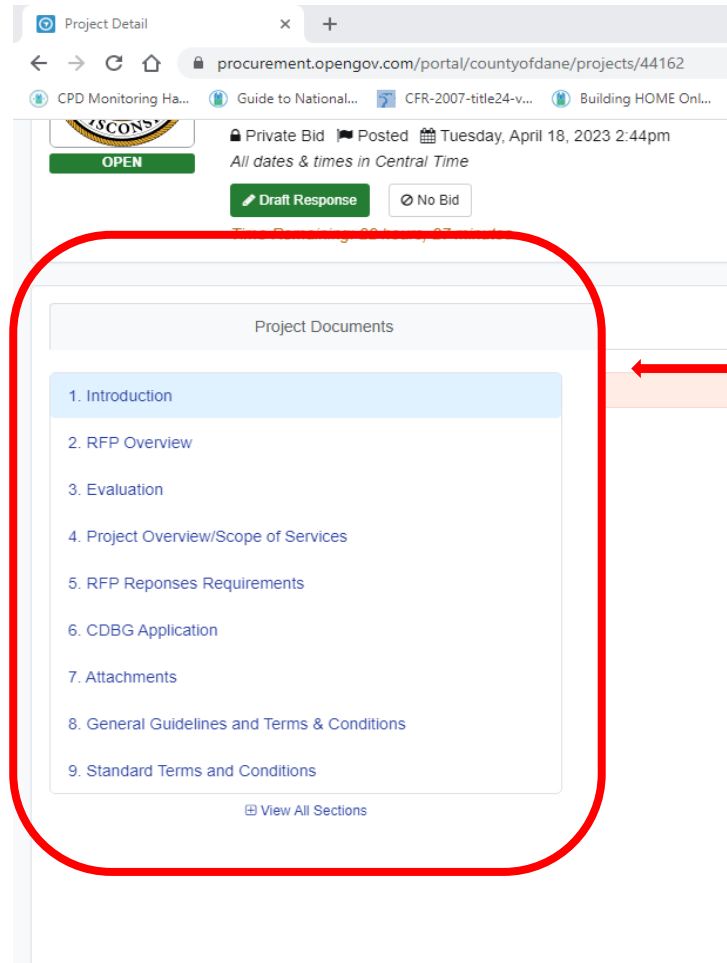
Project Detail ×
+
procurement.opengov.com/portal/countyofdane/projects/44162

CPD Monitoring Ha... Guide to National... CFR-2007-title24-v... Building HOME Onl...

ISCONS
OPEN

Private Bid Posted Tuesday, April 18, 2023 2:44pm
All dates & times in Central Time

Draft Response No Bid

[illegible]

Project Documents

1. Introduction
2. RFP Overview
3. Evaluation
4. Project Overview/Scope of Services
5. RFP Reponses Requirements
6. CDBG Application
7. Attachments
8. General Guidelines and Terms & Conditions
9. Standard Terms and Conditions

View All Sections